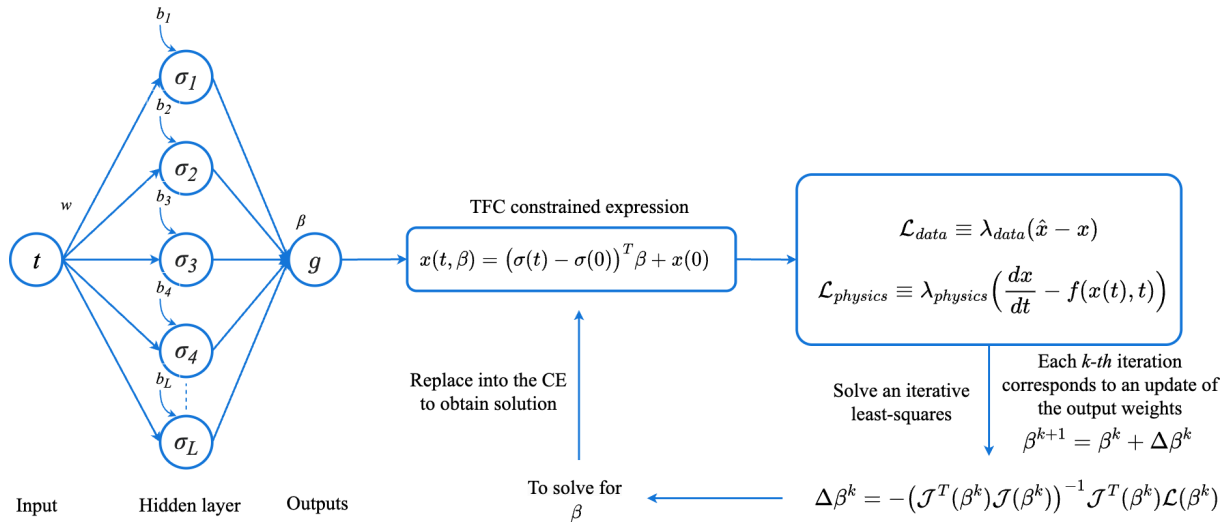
$b_1$
$\sigma_1$
$b_2$
$\sigma_2$
$b_3$
$w$
$t$
$\sigma_3$
$\beta$
$g$
$b_4$
$\sigma_4$
$b_L$
$\sigma_L$

Input

Hidden layer

Outputs

TFC constrained expression

$x(t, \beta) = \left(\sigma(t) - \sigma(0)\right)^T \beta + x(0)$

$\mathcal{L}_{data} \equiv \lambda_{data}(\hat{x} - x)$

$\mathcal{L}_{physics} \equiv \lambda_{physics}\left(\frac{dx}{dt} - f(x(t), t)\right)$

Replace into the CE to obtain solution

Solve an iterative least-squares

Each *k-th* iteration corresponds to an update of the output weights

$\beta^{k+1} = \beta^k + \Delta\beta^k$

To solve for $\beta$

$\Delta\beta^k = -\left(\mathcal{J}^T(\beta^k)\mathcal{J}(\beta^k)\right)^{-1}\mathcal{J}^T(\beta^k)\mathcal{L}(\beta^k)$